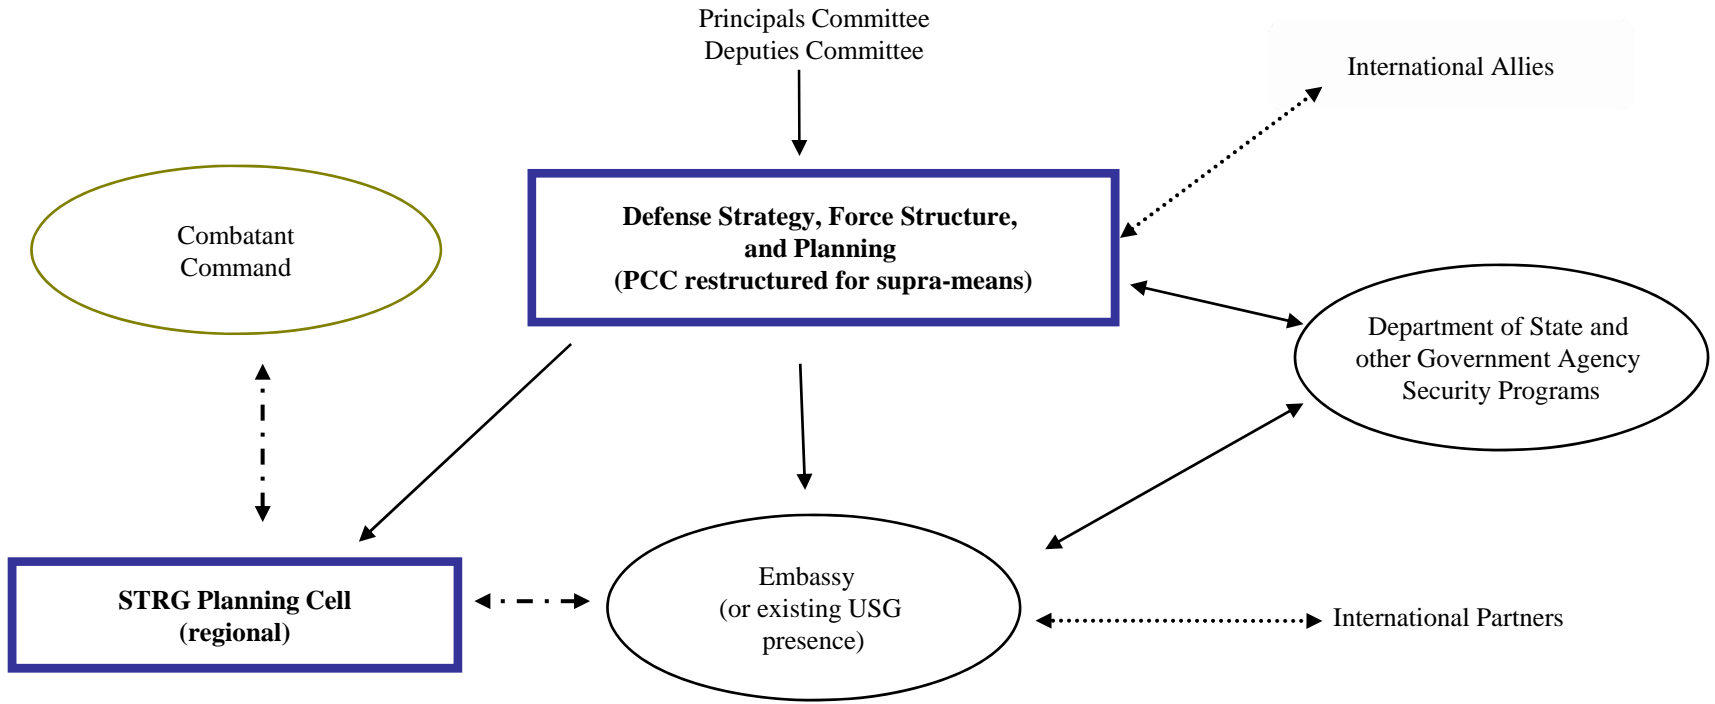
Principals Committee
Deputies Committee

International Allies

Combatant Command

**Defense Strategy, Force Structure, and Planning (PCC restructured for supra-means)**

Department of State and other Government Agency Security Programs

**STRG Planning Cell (regional)**

Embassy (or existing USG presence)

International Partners